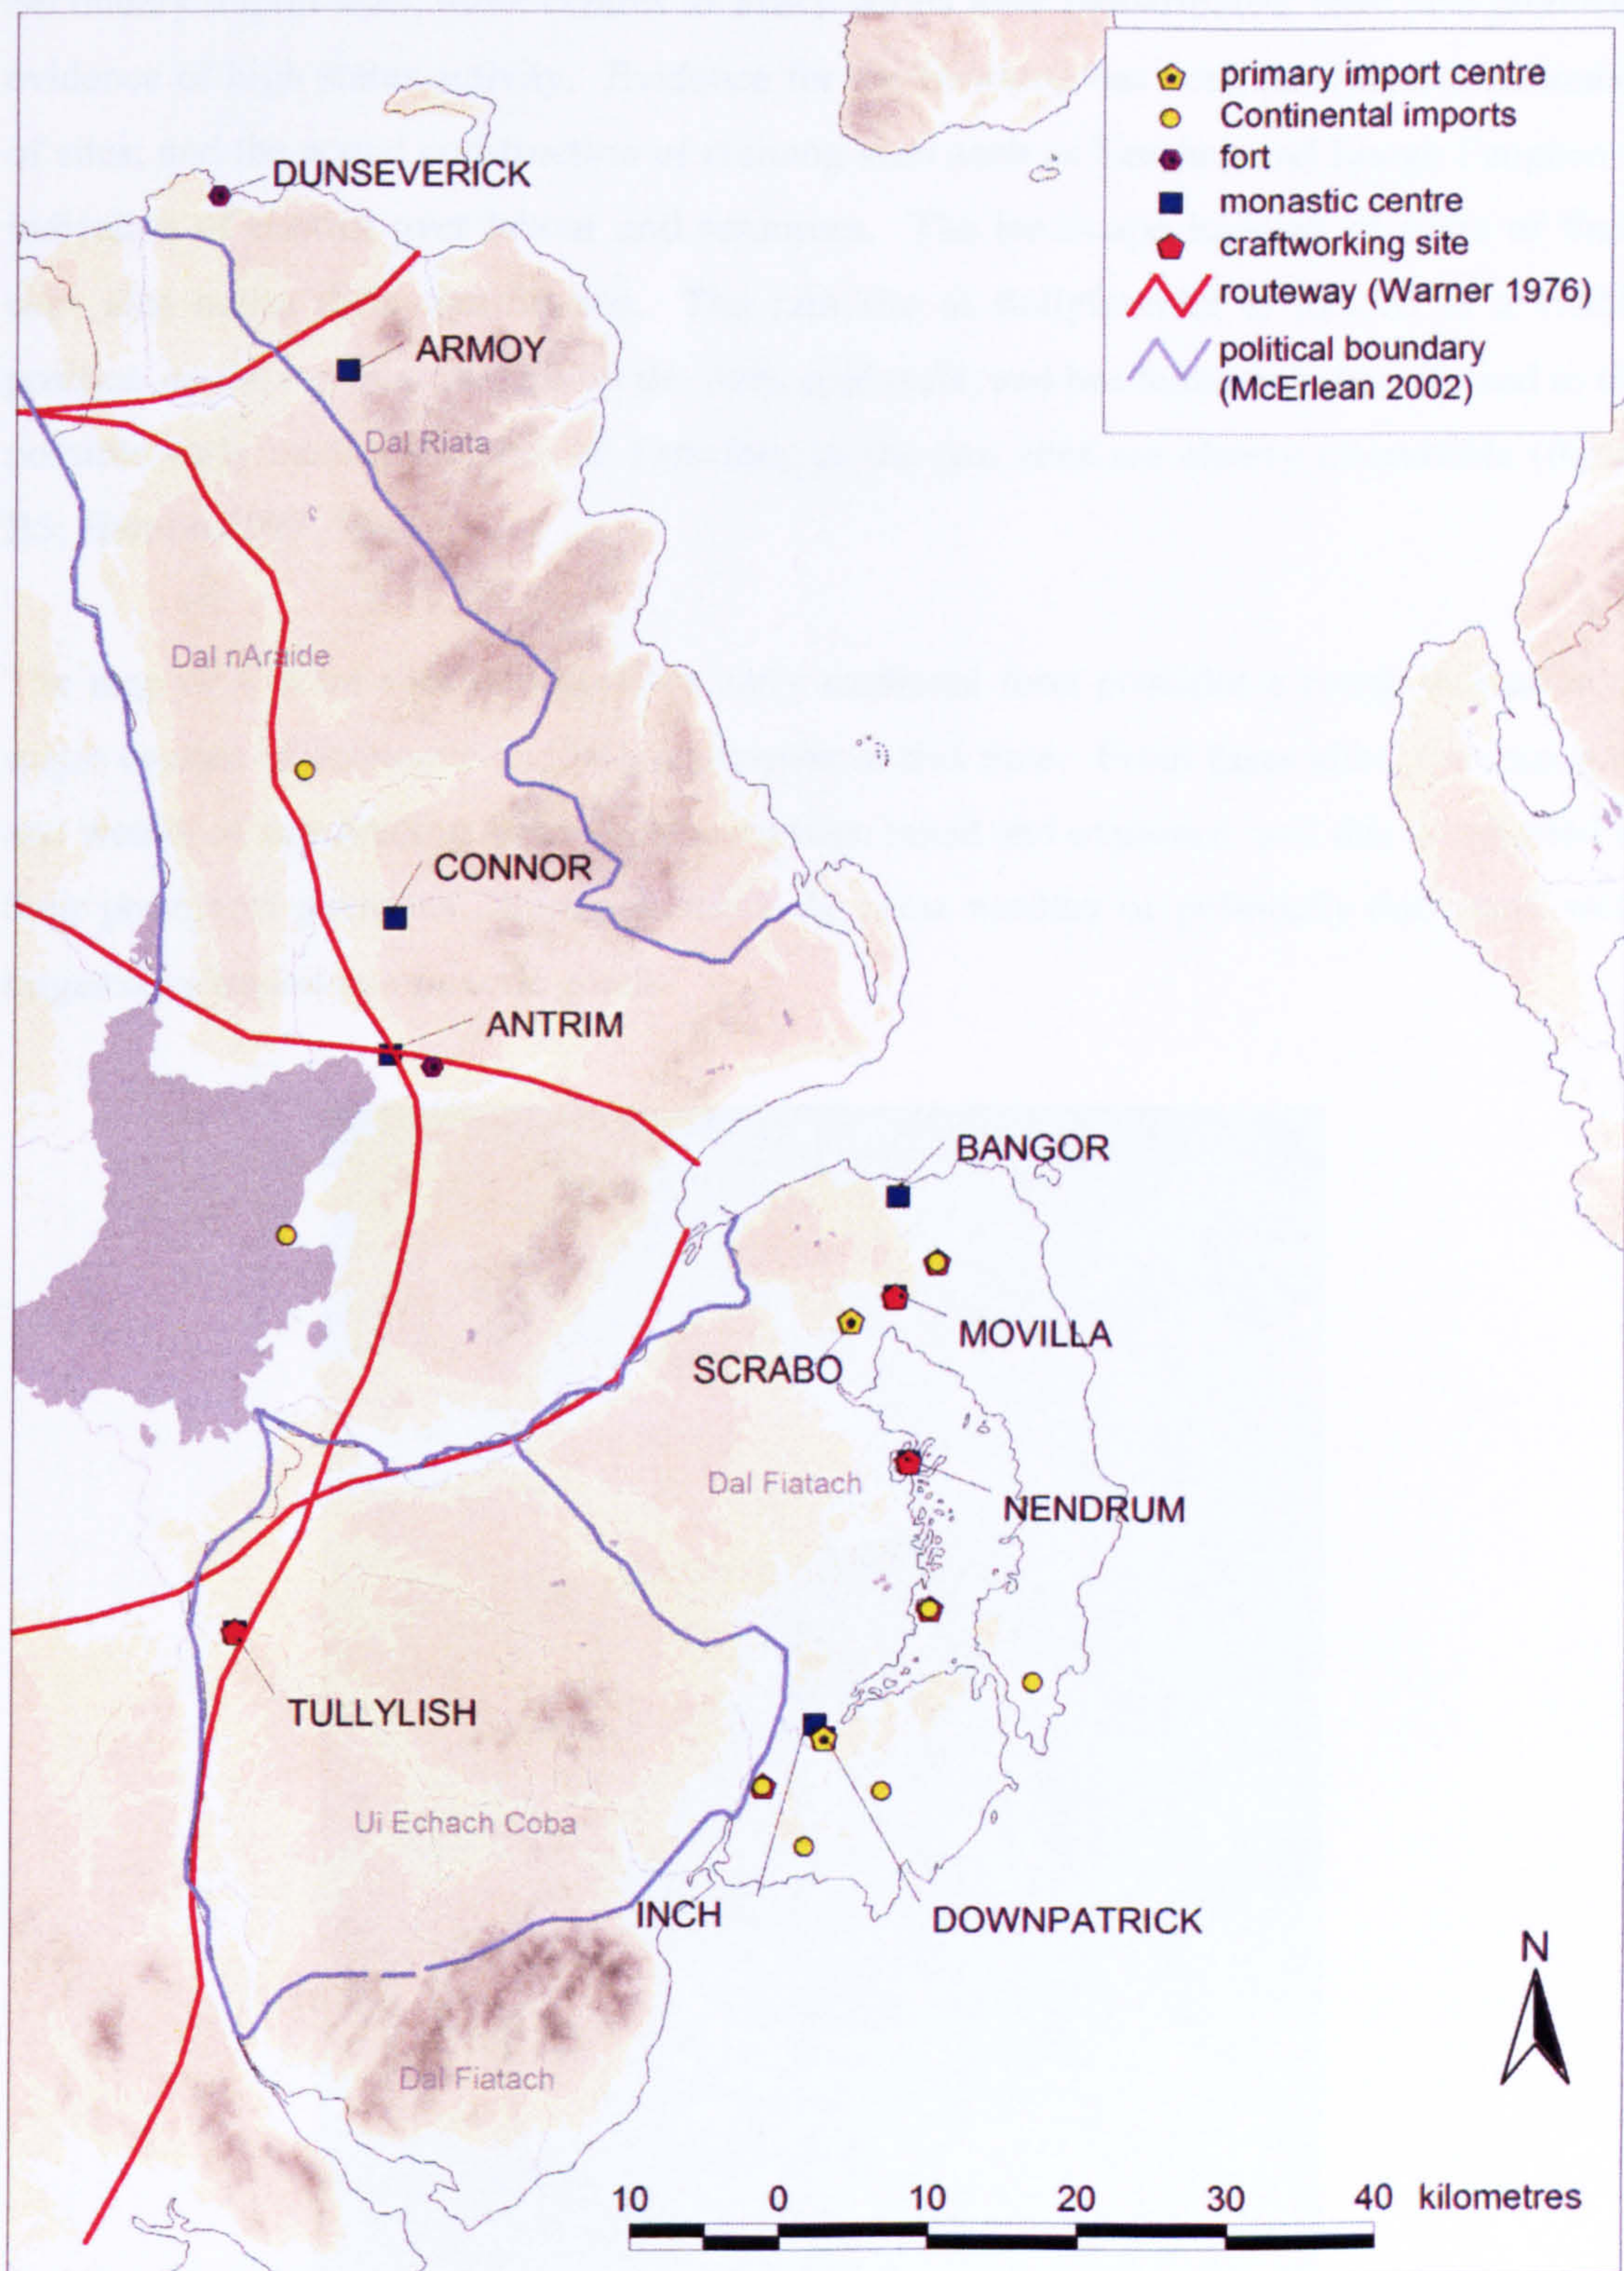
primary import centre
Continental imports
fort
monastic centre
craftworking site
routeway (Warner 1976)
political boundary (McErlean 2002)

DUNSEVERICK
ARMOY
Dal Riata
Dal nAraide
CONNOR
ANTRIM
BANGOR
MOVILLA
SCRABO
Dal Fiatach
NENDRUM
TULLYLISH
Ui Echach Coba
INCH
DOWNPATRICK
Dal Fiatach

N

10 0 10 20 30 40 kilometres